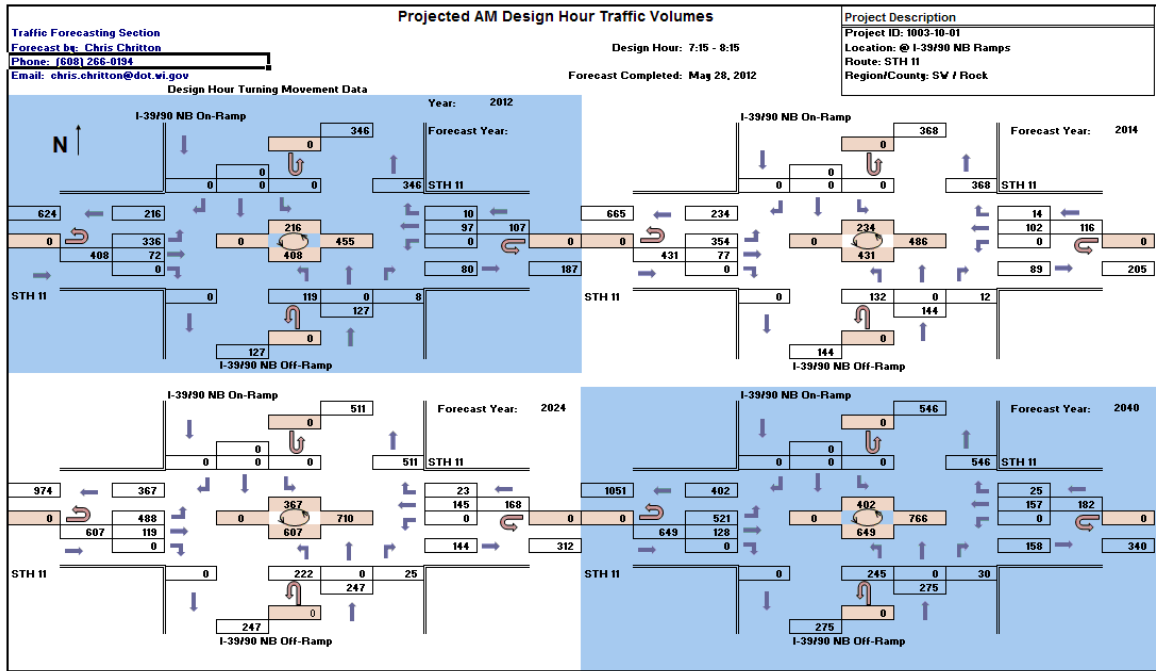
Traffic Forecasting Section
Forecast by: Chris Chritton
Phone: (608) 266-0194
Email: chris.chritton@dot.wi.gov

Projected AM Design Hour Traffic Volumes

Design Hour: 7:15 - 8:15

Forecast Completed: May 28, 2012

Design Hour Turning Movement Data

| Project Description |
|---|
| Project ID: 1003-10-01 |
| Location: @ I-39/90 NB Ramps |
| Route: STH 11 |
| Region/County: SW / Rock |

Year: 2012

I-39/90 NB On-Ramp
N
346
0
0 0 0
346 STH 11
Forecast Year:
624 216
10
97 107
0 336 0 216 455 0
408 72 408 0
80 187
STH 11
0
119 0 8
127
0
127
I-39/90 NB Off-Ramp

I-39/90 NB On-Ramp
368
0
Forecast Year: 2014
0 0 0
368 STH 11
665 234
14
102 116
0 354 0 234 486 0 0
431 77 431
0
89 205
STH 11
0
132 0 12
144
0
144
I-39/90 NB Off-Ramp

I-39/90 NB On-Ramp
511
Forecast Year: 2024
0
0
0 0 0
511 STH 11
974 367
23
145 168
0 488 0 367 710 0 0
607 119 607
0
144 312
STH 11
0
222 0 25
247
0
247
I-39/90 NB Off-Ramp

I-39/90 NB On-Ramp
546
Forecast Year: 2040
0
0
0 0 0
546 STH 11
1051 402
25
157 182
0 521 0 402 766 0 0
649 128 649
0
158 340
STH 11
0
245 0 30
275
0
275
I-39/90 NB Off-Ramp